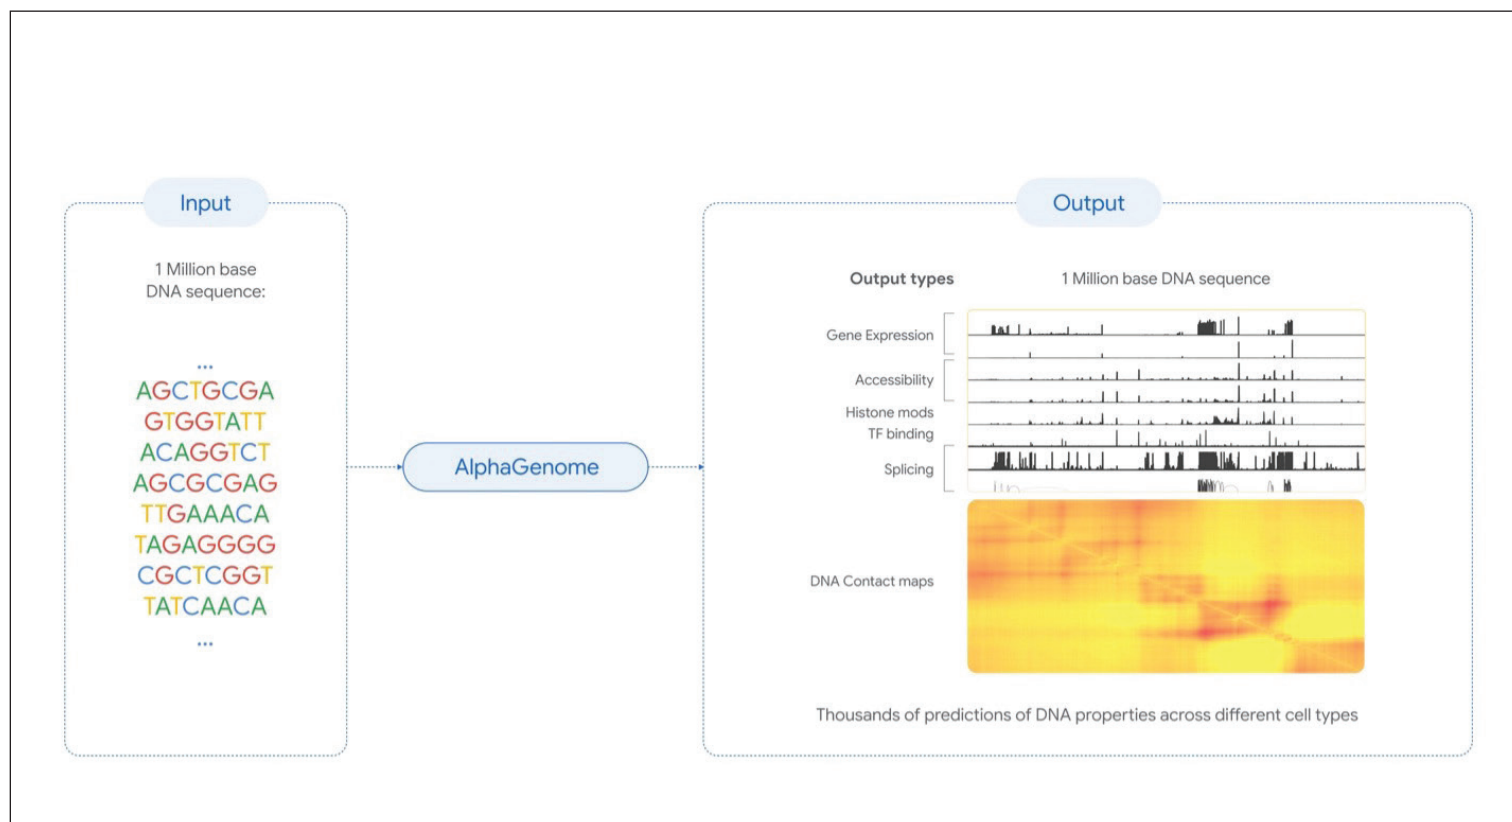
Input

1 Million base DNA sequence:

...
AGCTGCGA
GTGGTATT
ACAGGTCT
AGCGCGAG
TTGAAACA
TAGAGGGG
CGCTCGGT
TATCAACA
...

AlphaGenome

Output

Output types

1 Million base DNA sequence

Gene Expression

Accessibility

Histone mods

TF binding

Splicing

DNA Contact maps

Thousands of predictions of DNA properties across different cell types